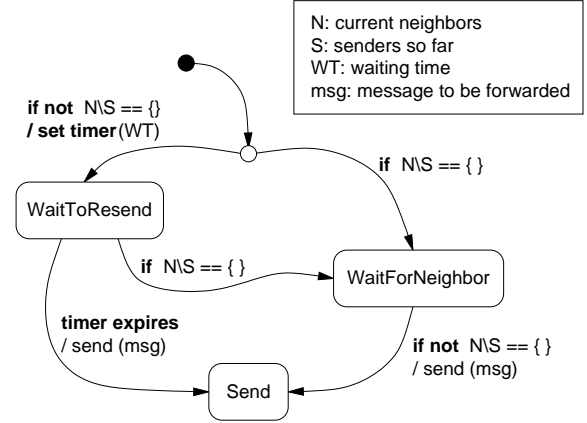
N: current neighbors
S: senders so far
WT: waiting time
msg: message to be forwarded

**if not** N\S == {}
**/ set timer**(WT)

**if** N\S == { }

WaitToResend

**if** N\S == { }

WaitForNeighbor

**timer expires**
/ send (msg)

**if not** N\S == { }
/ send (msg)

Send